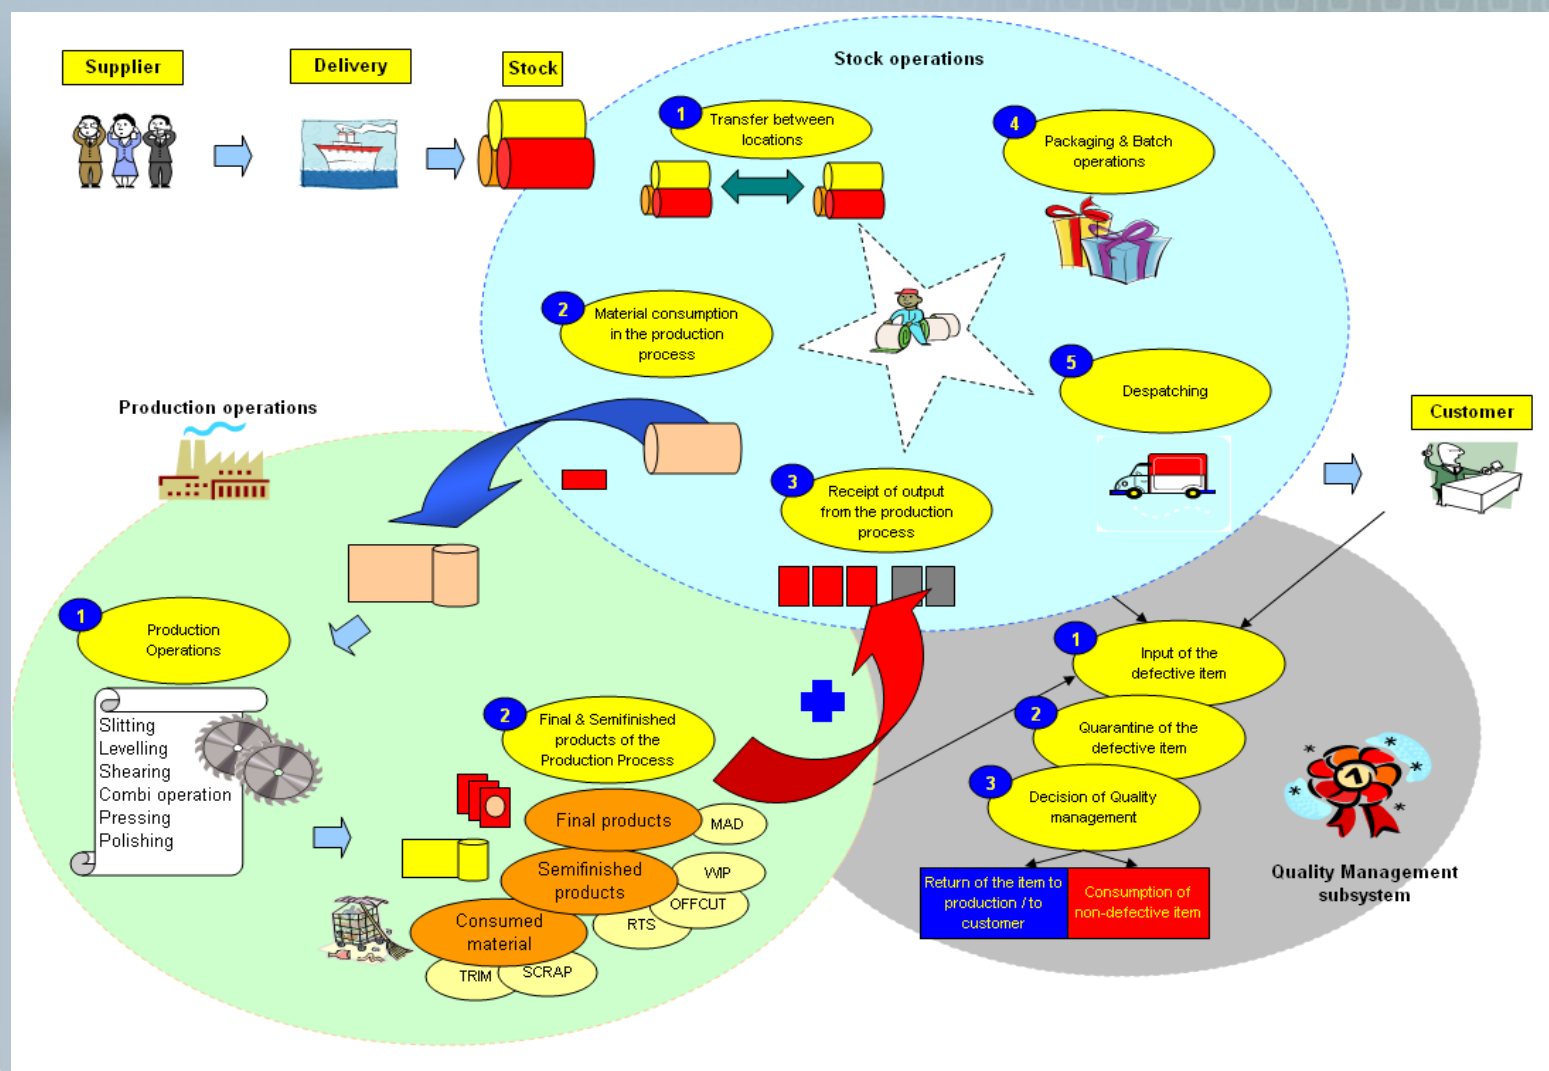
Supplier

Delivery

Stock

Stock operations

1 Transfer between locations

4 Packaging & Batch operations

2 Material consumption in the production process

5 Despatching

3 Receipt of output from the production process

Production operations

Customer

1 Production Operations

Slitting
Levelling
Shearing
Combi operation
Pressing
Polishing

2 Final & Semifinished products of the Production Process

Final products

MAD

Semifinished products

WIP

OFFCUT

RTS

Consumed material

TRIM

SCRAP

1 Input of the defective item

2 Quarantine of the defective item

3 Decision of Quality management

Return of the item to production / to customer

Consumption of non-defective item

Quality Management subsystem